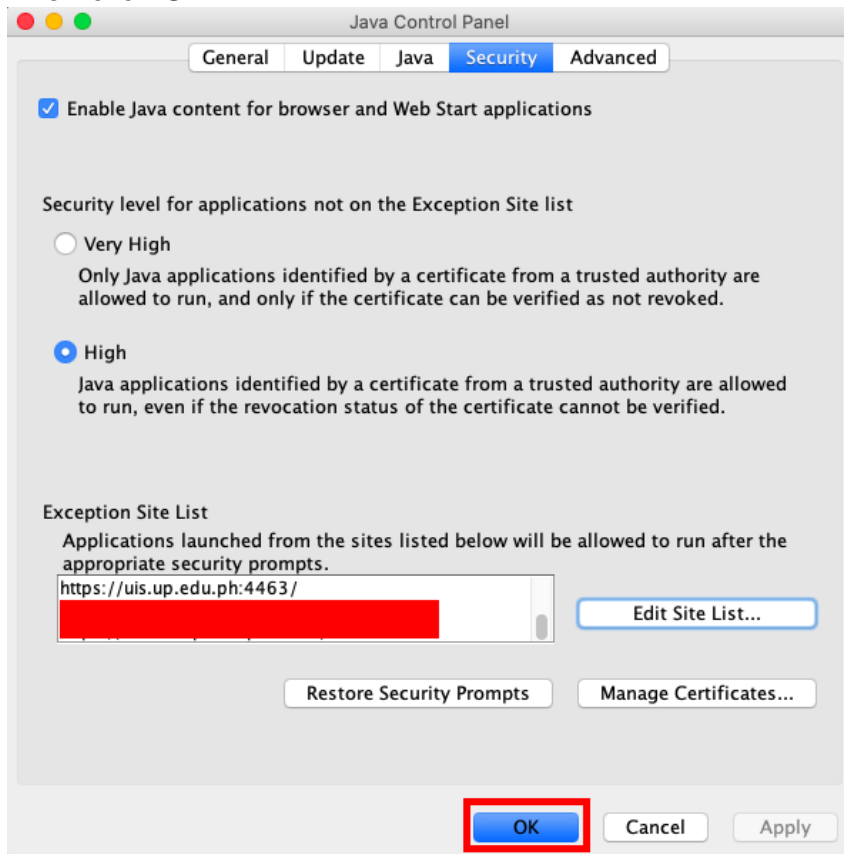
Java Control Panel

General | Update | Java | Security | Advanced

Enable Java content for browser and Web Start applications

Security level for applications not on the Exception Site list

Very High

Only Java applications identified by a certificate from a trusted authority are allowed to run, and only if the certificate can be verified as not revoked.

High

Java applications identified by a certificate from a trusted authority are allowed to run, even if the revocation status of the certificate cannot be verified.

Exception Site List

Applications launched from the sites listed below will be allowed to run after the appropriate security prompts.

https://uis.up.edu.ph:4463/

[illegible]

Edit Site List...

Restore Security Prompts

Manage Certificates...

OK

Cancel

Apply